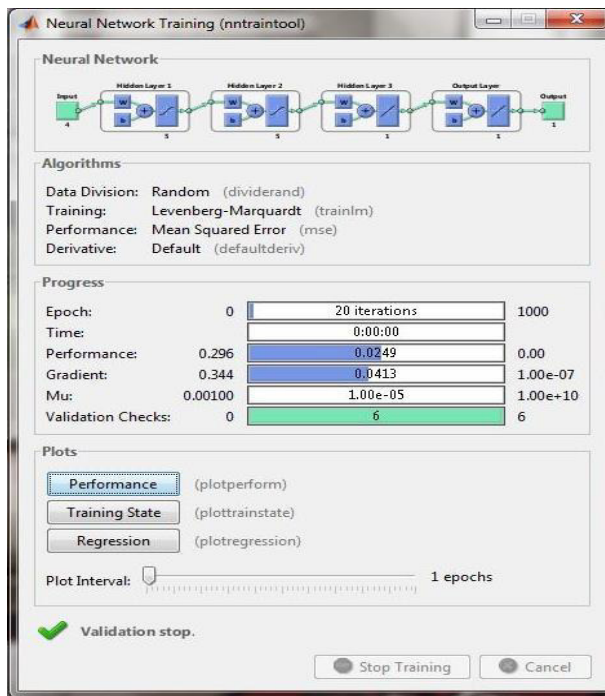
Neural Network Training (nntraintool)

Neural Network

Input
4
Hidden Layer 1
w
b
5
Hidden Layer 2
w
b
5
Hidden Layer 3
w
b
1
Output Layer
w
b
1
Output
1

Algorithms

Data Division: Random (dividerand)
Training: Levenberg-Marquardt (trainlm)
Performance: Mean Squared Error (mse)
Derivative: Default (defaultderiv)

Progress

| | | | |
|---|---|---|---|
| Epoch: | 0 | 20 iterations | 1000 |
| Time: | | 0:00:00 | |
| Performance: | 0.296 | 0.0249 | 0.00 |
| Gradient: | 0.344 | 0.0413 | 1.00e-07 |
| Mu: | 0.00100 | 1.00e-05 | 1.00e+10 |
| Validation Checks: | 0 | 6 | 6 |

Plots

Performance (plotperform)
Training State (plottrainstate)
Regression (plotregression)

Plot Interval: 1 epochs

Validation stop.

Stop Training
Cancel